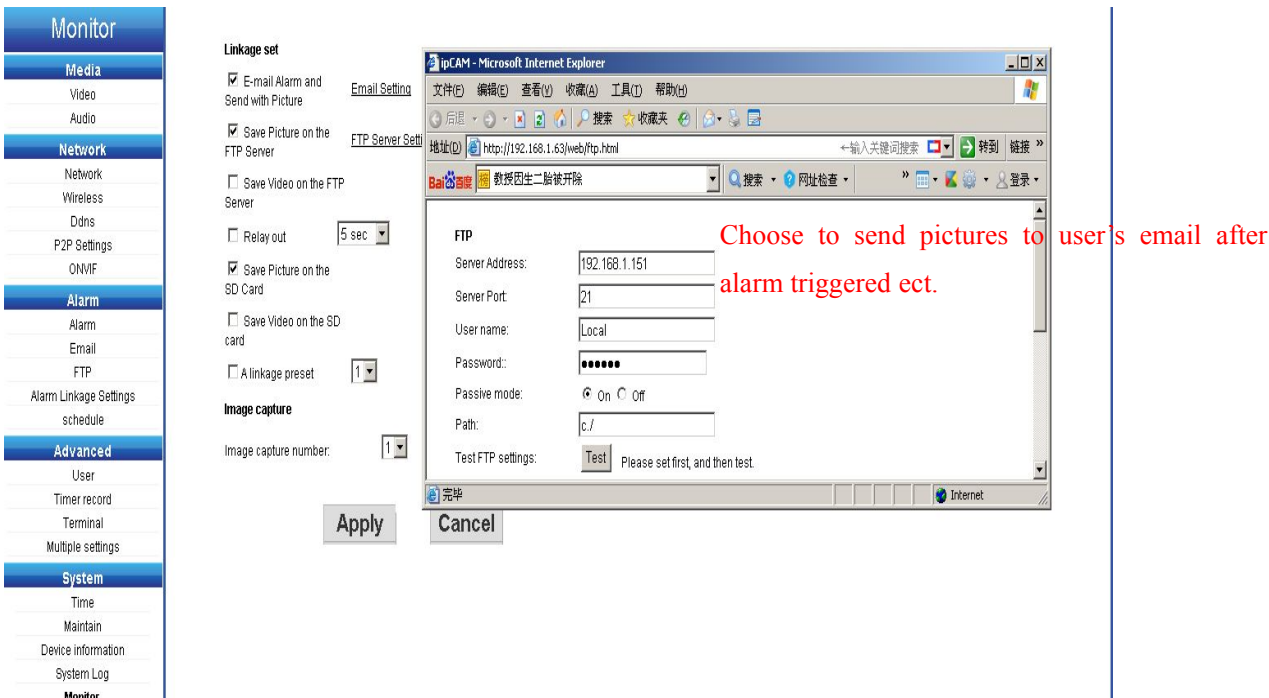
Monitor
Media
Video
Audio
Network
Network
Wireless
Ddns
P2P Settings
ONVIF
Alarm
Alarm
Email
FTP
Alarm Linkage Settings
schedule
Advanced
User
Timer record
Terminal
Multiple settings
System
Time
Maintain
Device information
System Log
Monitor

Linkage set
☑ E-mail Alarm and Send with Picture Email Setting
☑ Save Picture on the FTP Server FTP Server Setti
☐ Save Video on the FTP Server
☐ Relay out 5 sec
☑ Save Picture on the SD Card
☐ Save Video on the SD card
☐ A linkage preset 1
Image capture
Image capture number: 1
Apply Cancel

ipCAM - Microsoft Internet Explorer
文件(F) 编辑(E) 查看(V) 收藏(A) 工具(T) 帮助(H)
后退 搜索 收藏夹
地址(D) http://192.168.1.63/web/ftp.html ←输入关键词搜索 转到 链接 »
Bai百度 数据因生二胎被开除 搜索 网址检查 登录
FTP
Server Address: 192.168.1.151
Server Port: 21
User name: Local
Password:: ••••••
Passive mode: On Off
Path: c:/
Test FTP settings: Test Please set first, and then test.
完毕 Internet

Choose to send pictures to user's email after alarm triggered ect.